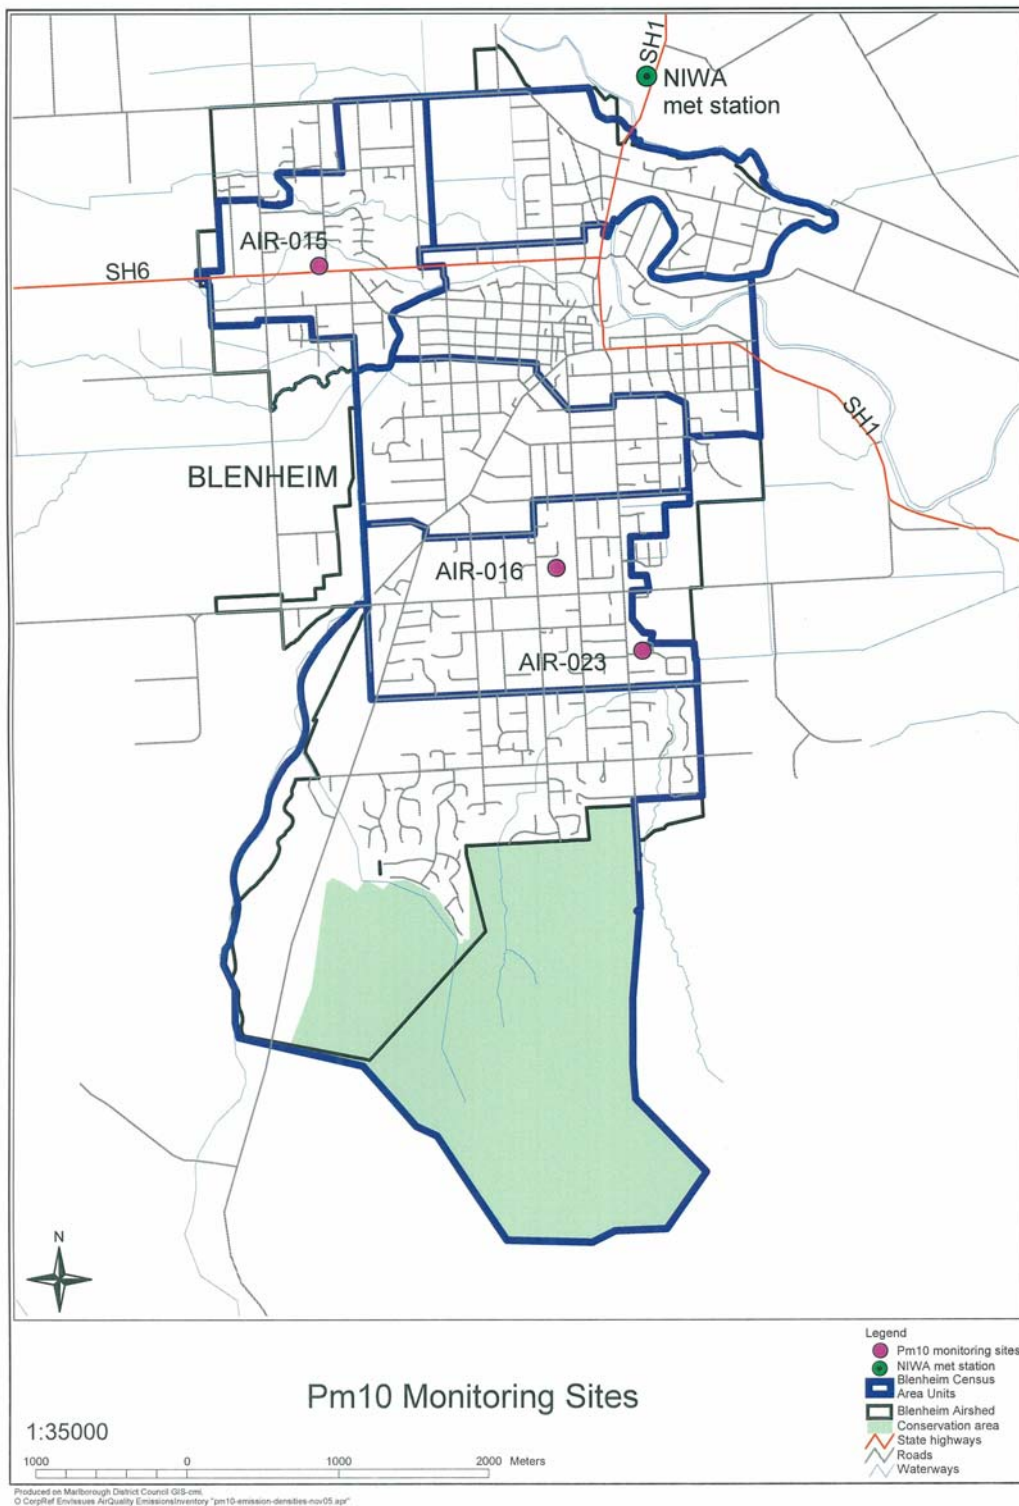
SH1
NIWA met station

AIR-015
SH6

SH1

BLENHEIM

AIR-016

AIR-023

N

Pm10 Monitoring Sites

1:35000

1000 0 1000 2000 Meters

Legend
Pm10 monitoring sites
NIWA met station
Blenheim Census Area Units
Blenheim Airshed
Conservation area
State highways
Roads
Waterways

Produced on Marlborough District Council GIS-cmi.
O CorpRef Envissues AirQuality EmissionsInventory "pm10-emission-densities-nov05.apr"